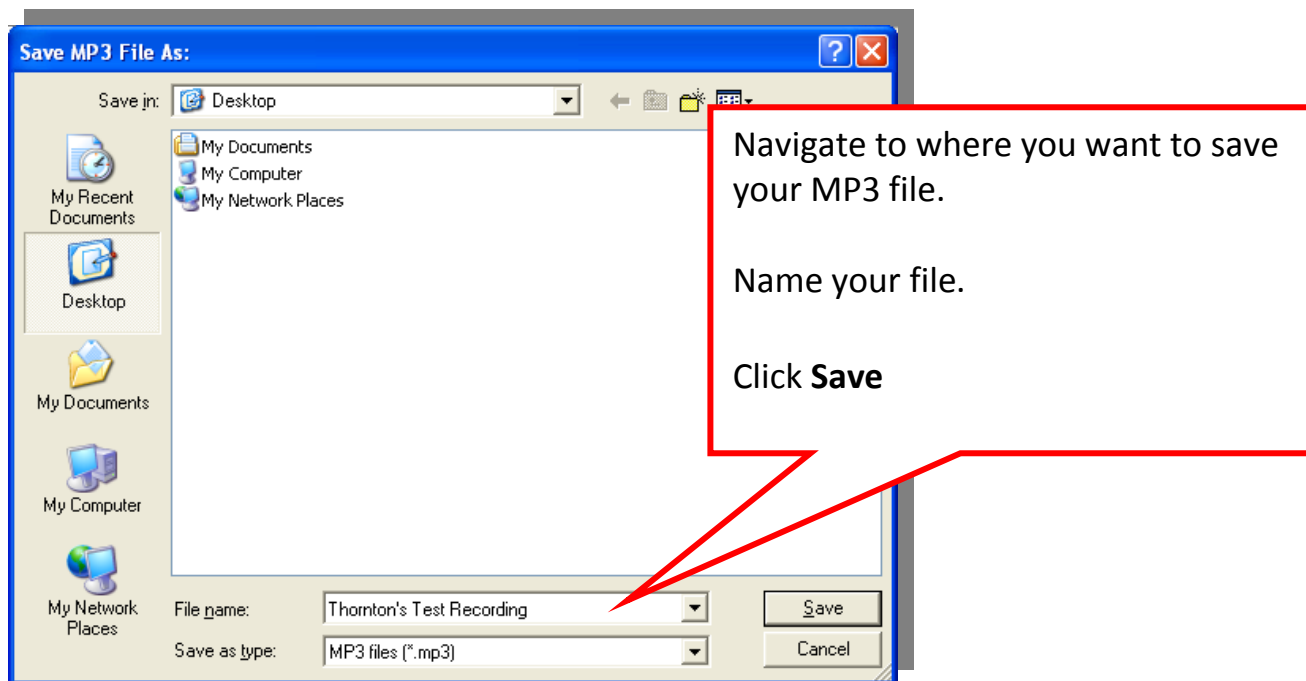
Save MP3 File As:

Save in: Desktop

My Recent Documents

Desktop

My Documents

My Computer

My Network Places

My Documents
My Computer
My Network Places

Navigate to where you want to save your MP3 file.

Name your file.

Click **Save**

File name: Thornton's Test Recording

Save as type: MP3 files (*.mp3)

Save

Cancel